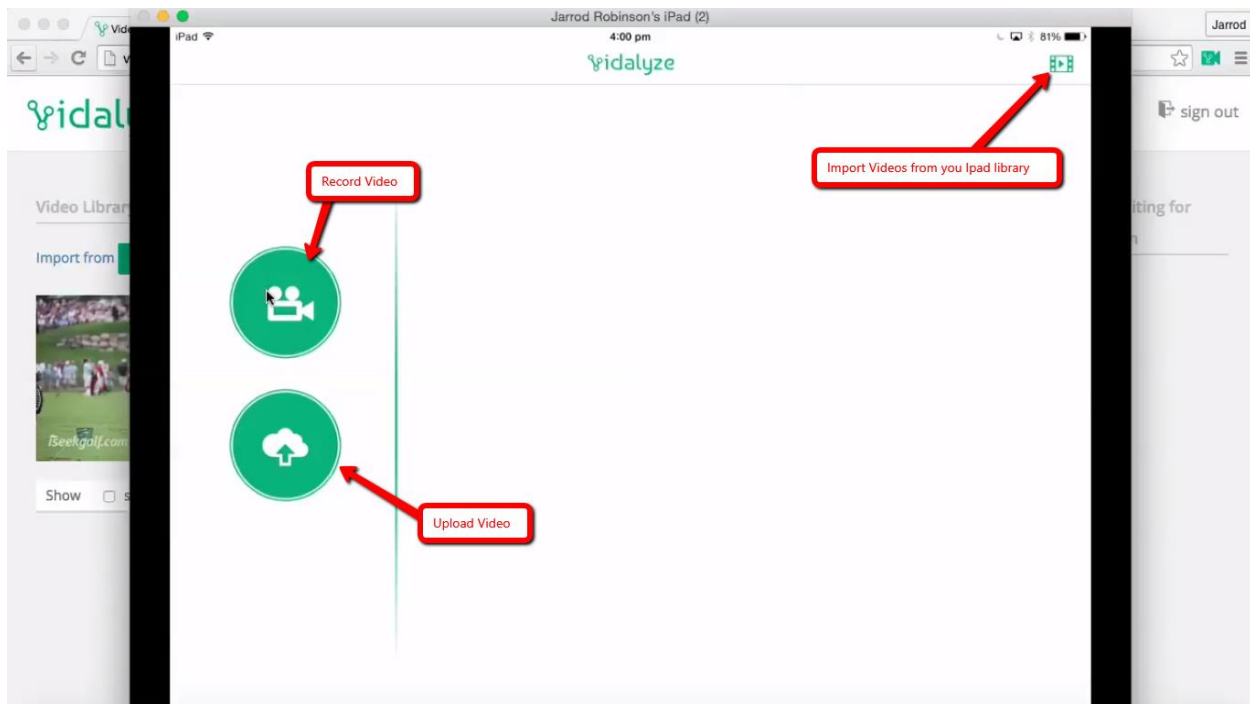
Vide

Jarrod

Vidal

sign out

Video Librar

Import from

iSeekgolf.com

Show

iting for

Jarrod Robinson's iPad (2)

iPad

4:00 pm

81%

Vidalyze

Import Videos from you Ipad library

Record Video

Upload Video